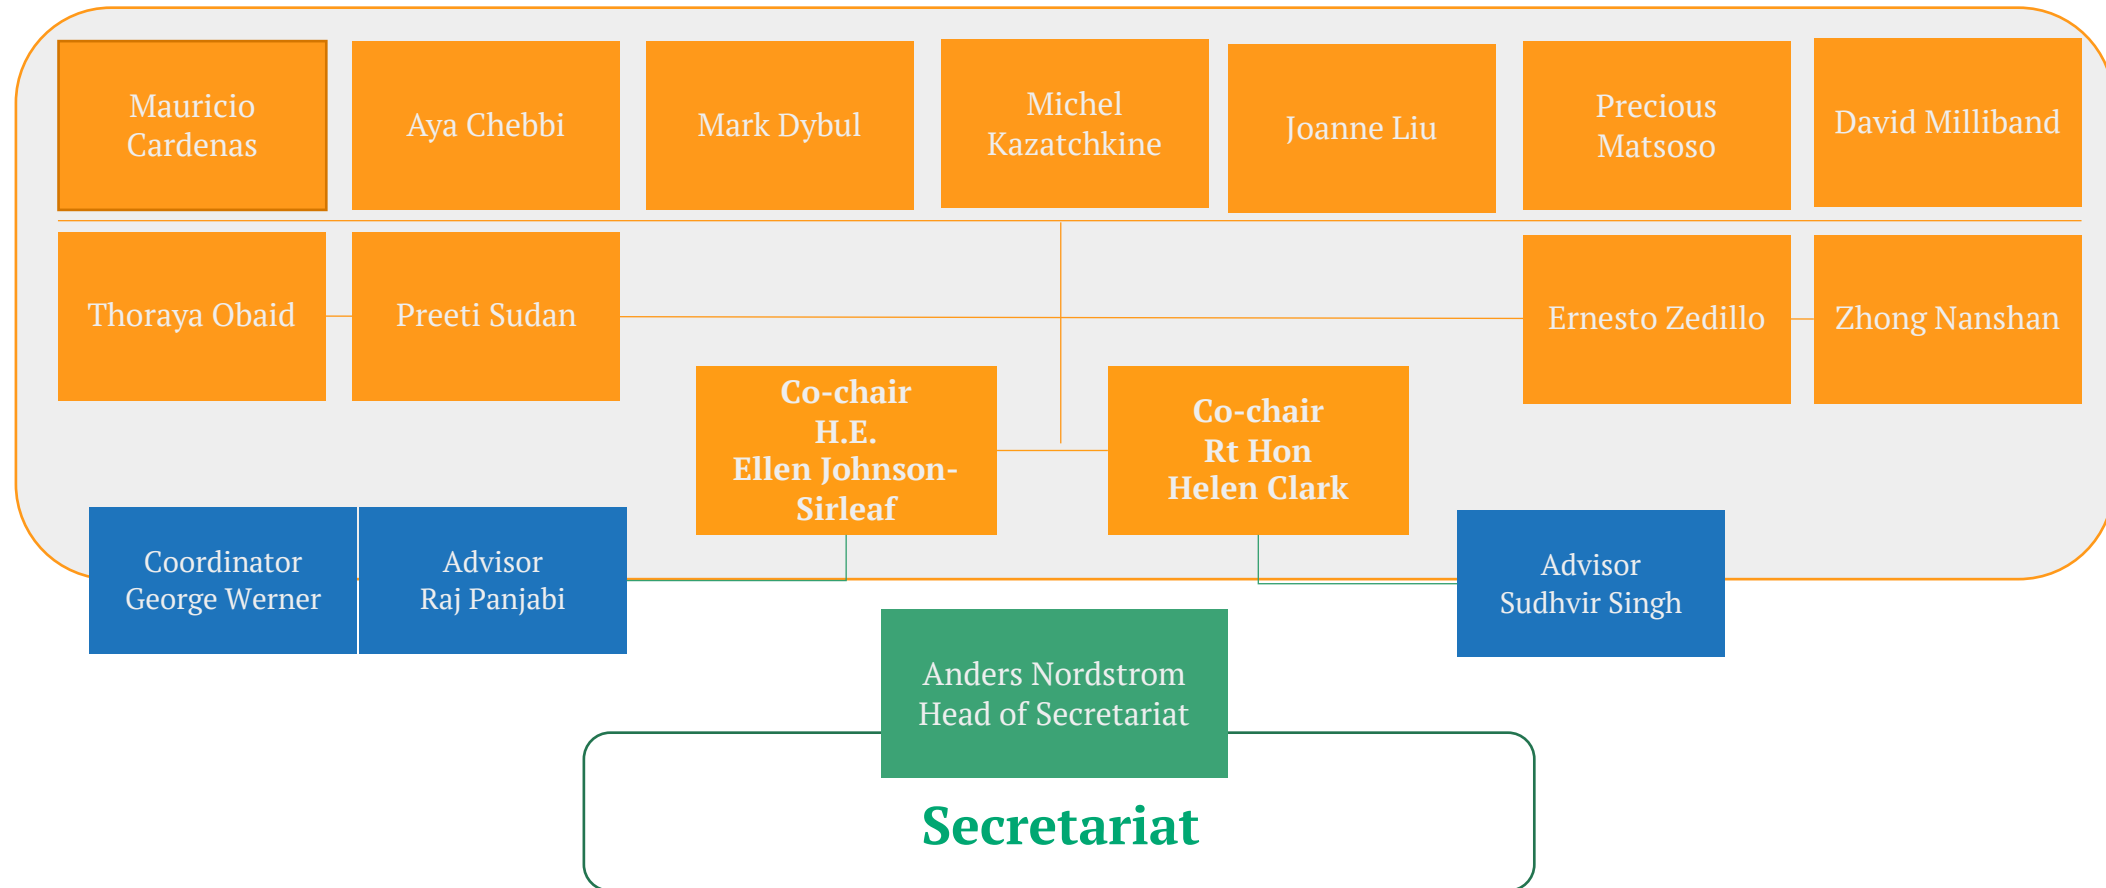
Mauricio Cardenas

Aya Chebbi

Mark Dybul

Michel Kazatchkine

Joanne Liu

Precious Matsoso

David Milliband

Thoraya Obaid

Preeti Sudan

Ernesto Zedillo

Zhong Nanshan

Co-chair
H.E.
Ellen Johnson-Sirleaf

Co-chair
Rt Hon
Helen Clark

Coordinator
George Werner

Advisor
Raj Panjabi

Advisor
Sudhvir Singh

Anders Nordstrom
Head of Secretariat

Secretariat